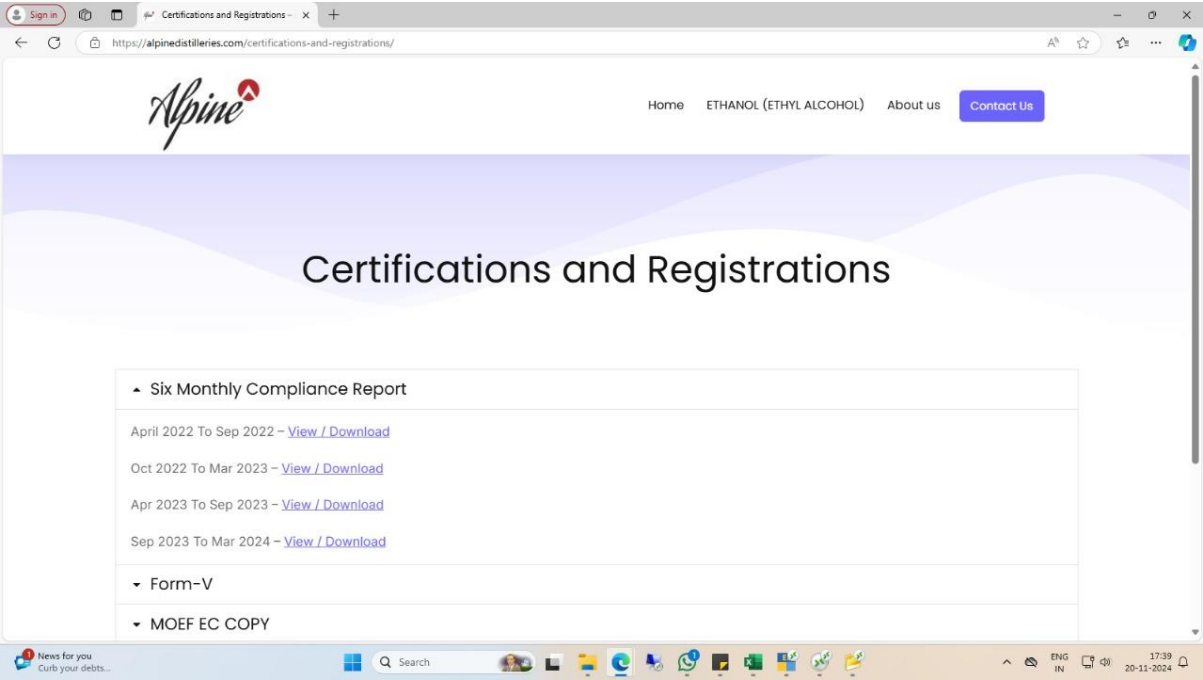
Sign in

Certifications and Registrations –

https://alpinedistilleries.com/certifications-and-registrations/

Alpine

Home ETHANOL (ETHYL ALCOHOL) About us Contact Us

Certifications and Registrations

Six Monthly Compliance Report

April 2022 To Sep 2022 – View / Download

Oct 2022 To Mar 2023 – View / Download

Apr 2023 To Sep 2023 – View / Download

Sep 2023 To Mar 2024 – View / Download

Form-V

MOEF EC COPY

News for you
Curb your debts...

Search

ENG
IN

17:39
20-11-2024